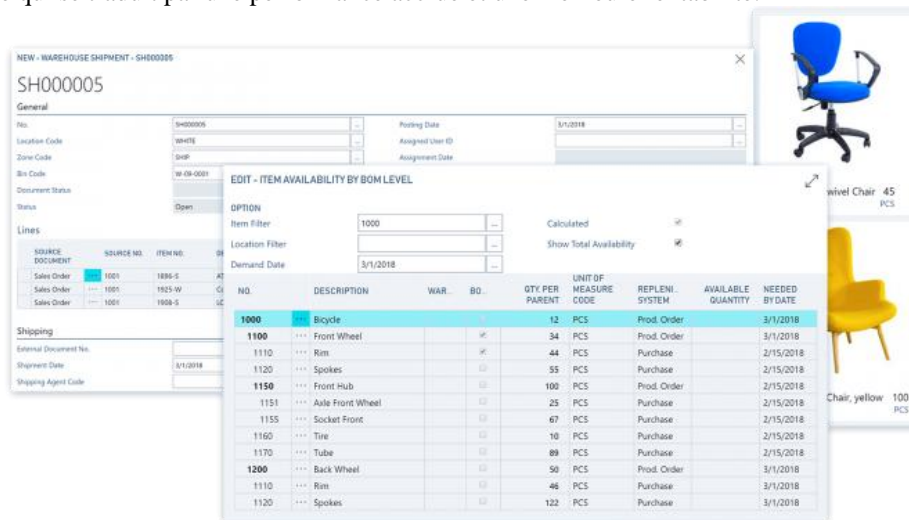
NEW - WAREHOUSE SHIPMENT - SH000005

SH000005

General

| | | | |
|---|---|---|---|
| No. | SH000005 | Posting Date | 3/1/2018 |
| Location Code | WHITE | Assigned User ID | |
| Zone Code | SHIP | Assignment Date | |
| Bin Code | W-09-0001 | | |
| Document Status | | | |
| Status | Open | | |

Lines

| SOURCE DOCUMENT | SOURCE NO. | ITEM NO. |
|---|---|---|
| Sales Order | 1001 | 1896-S |
| Sales Order | 1001 | 1925-W |
| Sales Order | 1001 | 1908-S |

Shipping

External Document No.
Shipment Date 3/1/2018
Shipping Agent Code

EDIT - ITEM AVAILABILITY BY BOM LEVEL

OPTION

Item Filter 1000
Location Filter
Demand Date 3/1/2018
Calculated
Show Total Availability

| NO. | DESCRIPTION | WAR... | BO... | QTY. PER PARENT | UNIT OF MEASURE CODE | REPLENI... SYSTEM | AVAILABLE QUANTITY | NEEDED BY DATE |
|---|---|---|---|---|---|---|---|---|
| 1000 | Bicycle | | | 12 | PCS | Prod. Order | | 3/1/2018 |
| 1100 | Front Wheel | | | 34 | PCS | Prod. Order | | 3/1/2018 |
| 1110 | Rim | | | 44 | PCS | Purchase | | 2/15/2018 |
| 1120 | Spokes | | | 55 | PCS | Purchase | | 2/15/2018 |
| 1150 | Front Hub | | | 100 | PCS | Prod. Order | | 2/15/2018 |
| 1151 | Axle Front Wheel | | | 25 | PCS | Purchase | | 2/15/2018 |
| 1155 | Socket Front | | | 67 | PCS | Purchase | | 2/15/2018 |
| 1160 | Tire | | | 10 | PCS | Purchase | | 2/15/2018 |
| 1170 | Tube | | | 89 | PCS | Purchase | | 2/15/2018 |
| 1200 | Back Wheel | | | 50 | PCS | Prod. Order | | 3/1/2018 |
| 1110 | Rim | | | 46 | PCS | Purchase | | 3/1/2018 |
| 1120 | Spokes | | | 122 | PCS | Purchase | | 3/1/2018 |

wivel Chair 45 PCS

Chair, yellow 100 PCS